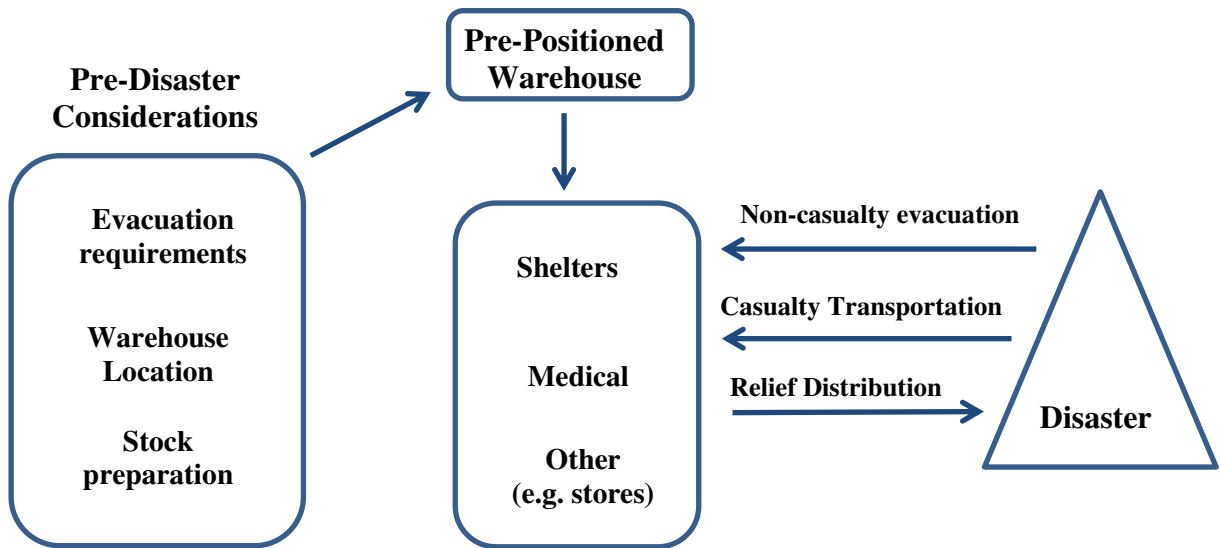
Pre-Disaster Considerations

Evacuation requirements

Warehouse Location

Stock preparation

Pre-Positioned Warehouse

Shelters

Medical

Other (e.g. stores)

Non-casualty evacuation

Casualty Transportation

Relief Distribution

Disaster